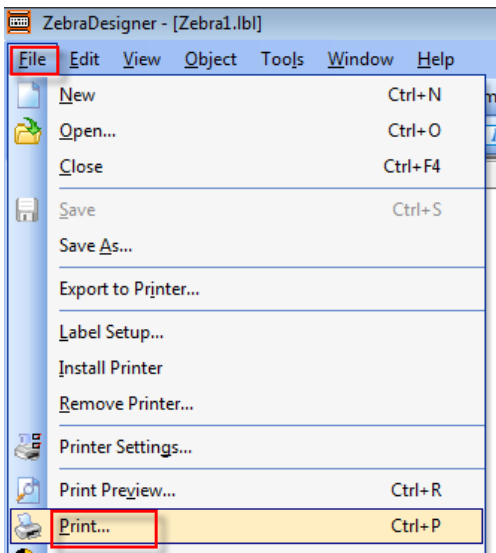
ZebraDesigner - [Zebra1.lbl]

File Edit View Object Tools Window Help

New Ctrl+N
Open... Ctrl+O
Close Ctrl+F4
Save Ctrl+S
Save As...
Export to Printer...
Label Setup...
Install Printer
Remove Printer...
Printer Settings...
Print Preview... Ctrl+R
Print... Ctrl+P